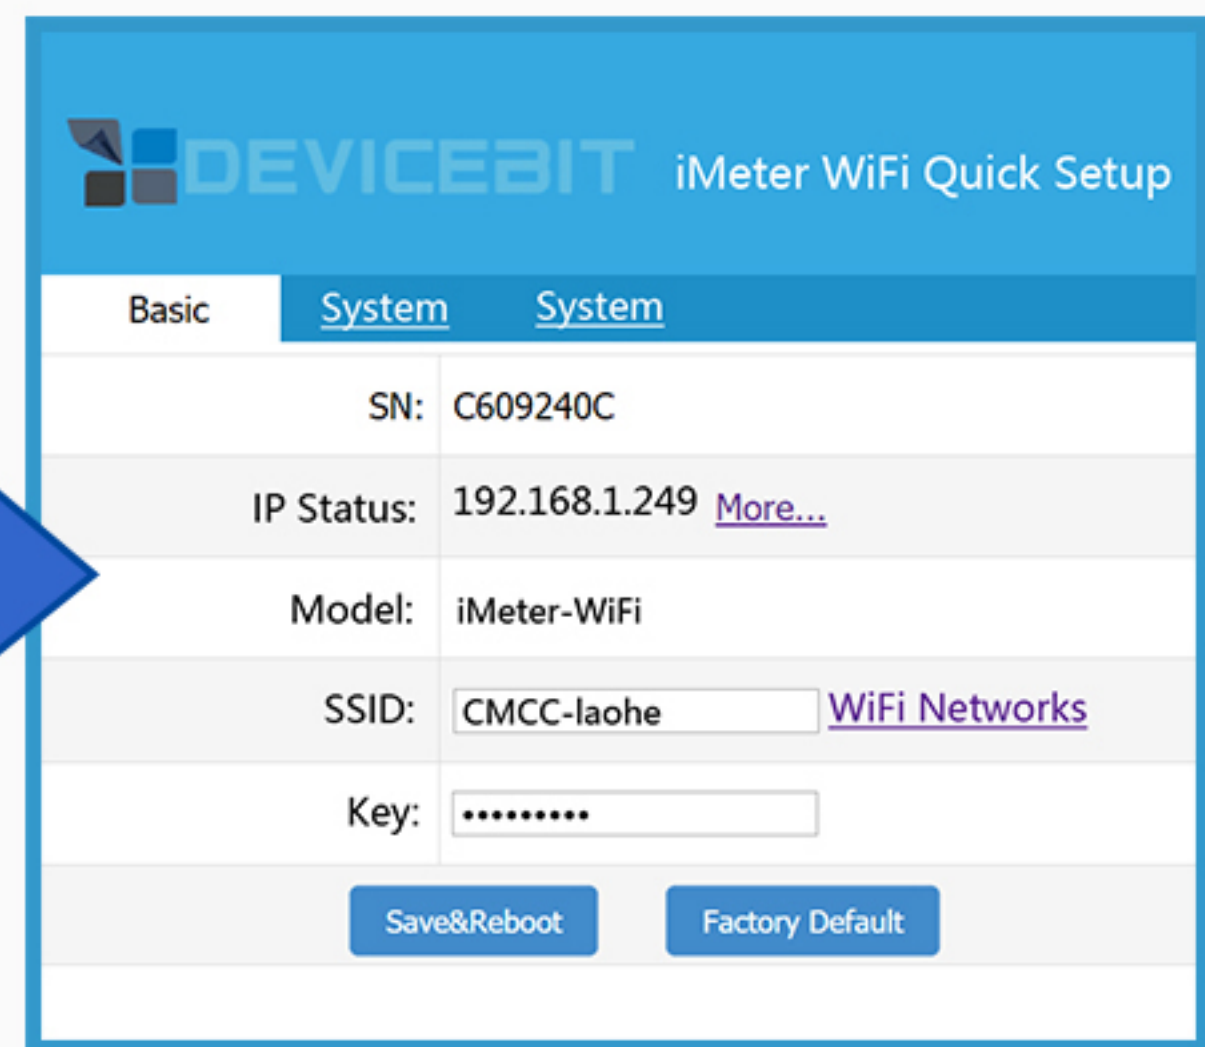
DEVICEBIT iMeter WiFi Quick Setup

Basic System System

| | |
|---|---|
| SN: | C609240C |
| IP Status: | 192.168.1.249 More... |
| Model: | iMeter-WiFi |
| SSID: | CMCC-laohe WiFi Networks |
| Key: | ••••••••• |

Save&Reboot Factory Default